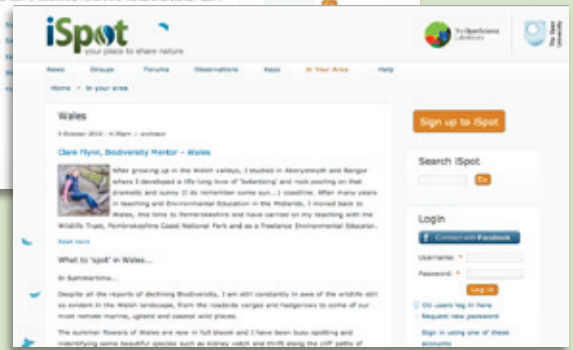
iSpot
your place to share nature

The OpenScience Laboratory

The Open University

News Groups Forums Observations Keys In Your Area Help

Home » In your area

Wales

5 October 2010 – 4:36pm — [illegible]

Clare Flynn, Biodiversity Mentor – Wales

After growing up in the Welsh valleys, I studied in Aberystwyth and Bangor where I developed a life long love of 'botanising' and rock pooling on that dramatic and sunny (I do remember some sun...) coastline. After many years in teaching and Environmental Education in the Midlands, I moved back to Wales, this time to Pembrokeshire and have carried on my teaching with the Wildlife Trust, Pembrokeshire Coast National Park and as a freelance Environmental Educator...

Read more

What to 'spot' in Wales...

In Summertime...

Despite all the reports of declining Biodiversity, I am still constantly in awe of the wildlife still so evident in the Welsh landscapes, from the roadside verges and hedgerows to some of our most remote marine, upland and coastal wild places.

The summer flowers of Wales are now in full bloom and I have been busy spotting and identifying some beautiful species such as kidney vetch and thrift along the cliff paths of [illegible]

Sign up to iSpot

Search iSpot

Go

Login

Connect with Facebook

Username: *

Password: *

Log in

OU users log in here

Request new password

Sign in using one of these accounts